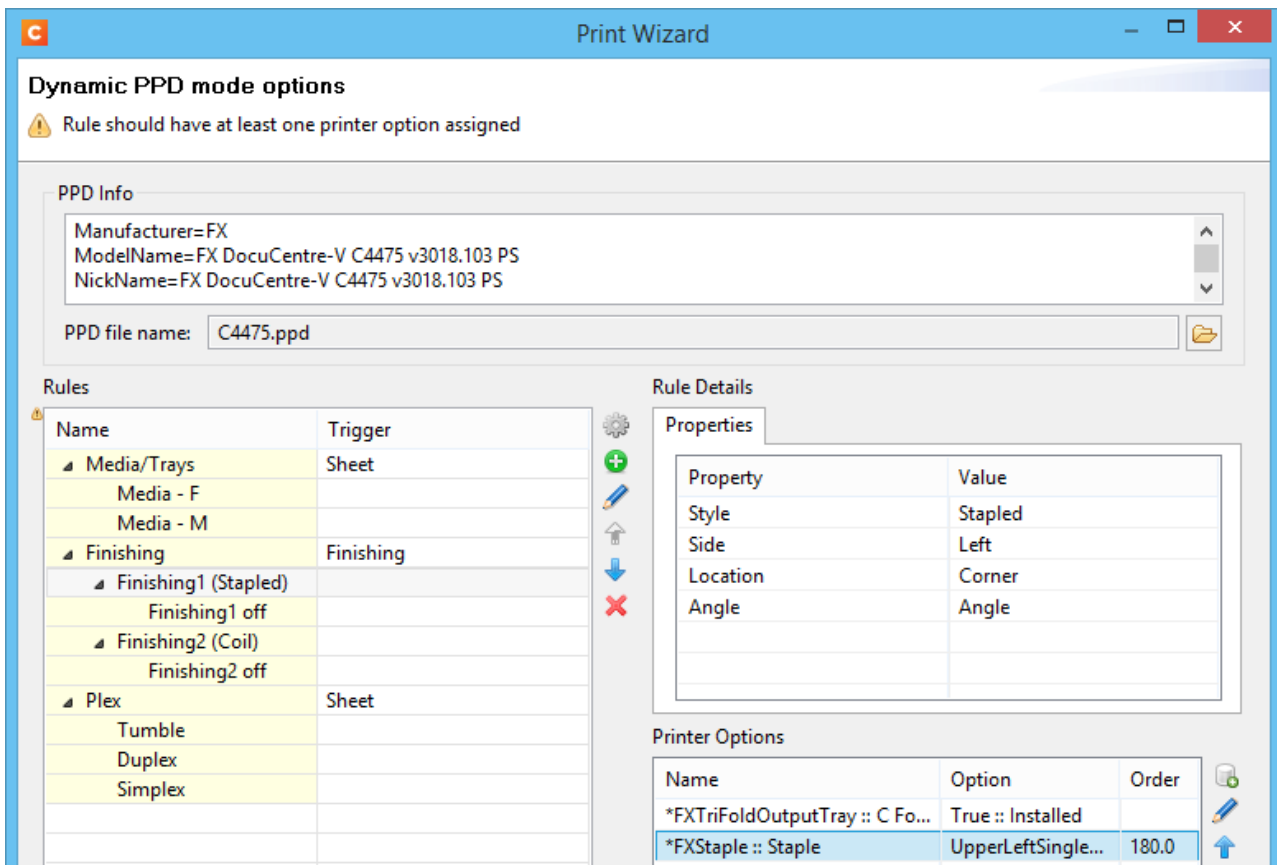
Print Wizard

Dynamic PPD mode options

Rule should have at least one printer option assigned

PPD Info

Manufacturer=FX
ModelName=FX DocuCentre-V C4475 v3018.103 PS
NickName=FX DocuCentre-V C4475 v3018.103 PS

PPD file name: C4475.ppd

Rules

| Name | Trigger |
|---|---|
| Media/Trays | Sheet |
| Media - F | |
| Media - M | |
| Finishing | Finishing |
| Finishing1 (Stapled) | |
| Finishing1 off | |
| Finishing2 (Coil) | |
| Finishing2 off | |
| Plex | Sheet |
| Tumble | |
| Duplex | |
| Simplex | |

Rule Details

Properties

| Property | Value |
|---|---|
| Style | Stapled |
| Side | Left |
| Location | Corner |
| Angle | Angle |

Printer Options

| Name | Option | Order |
|---|---|---|
| *FXTriFoldOutputTray :: C Fo... | True :: Installed | |
| *FXStaple :: Staple | UpperLeftSingle... | 180.0 |